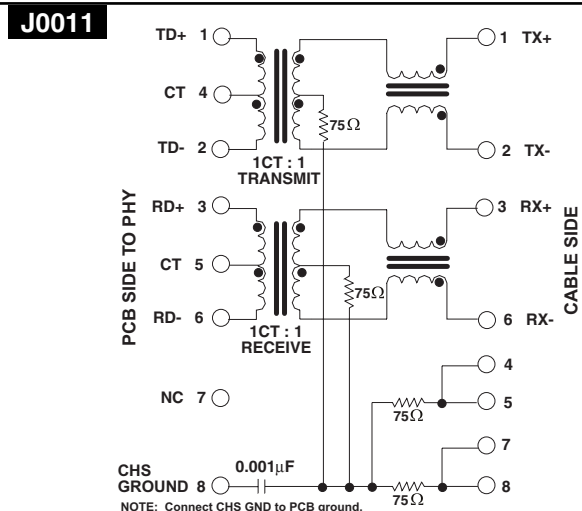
J0011

TD+ 1
CT 4
TD- 2
$75\Omega$
1CT : 1
TRANSMIT
1 TX+
2 TX-

PCB SIDE TO PHY

RD+ 3
CT 5
RD- 6
$75\Omega$
1CT : 1
RECEIVE
3 RX+
6 RX-

CABLE SIDE

NC 7
4
5
$75\Omega$
7
8
$75\Omega$

CHS GROUND 8
$0.001\mu F$

NOTE: Connect CHS GND to PCB ground.